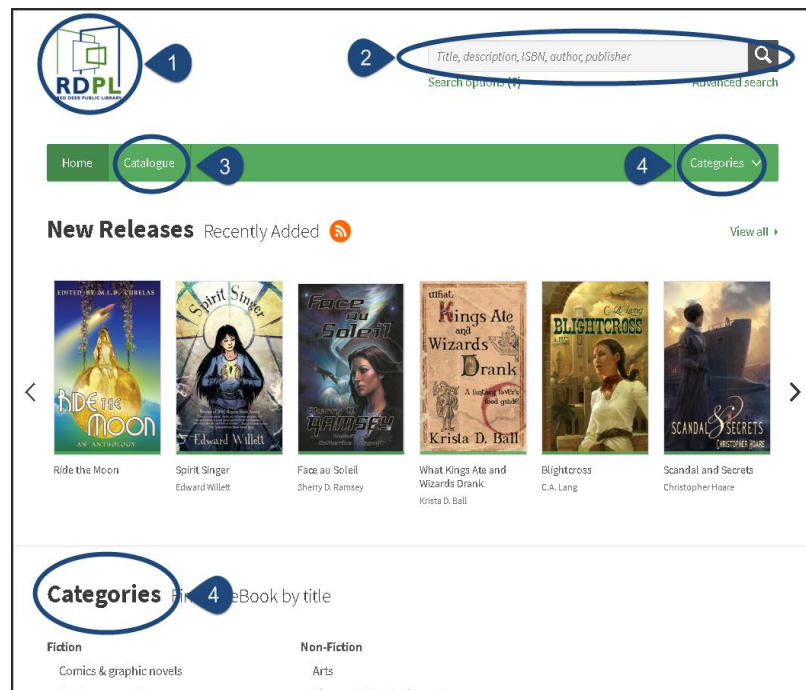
RDPL
RED DEER PUBLIC LIBRARY

1

2

Title, description, ISBN, author, publisher

Search options (+)

Advanced search

Home

Catalogue

3

4

Categories

New Releases Recently Added

View all

EDITED BY M.L.D. CURELAS
RIDE THE MOON
AN ANTHOLOGY

Spirit Singer
Edward Willett

Face au Soleil
Sherry D. Ramsey

What Kings Ate and Wizards Drank
A fantasy lover's food guide
Krista D. Ball

C.A. Lang
BLIGHTCROSS

SCANDAL & SECRETS
CHRISTOPHER HOARE

Ride the Moon

Spirit Singer
Edward Willett

Face au Soleil
Sherry D. Ramsey

What Kings Ate and Wizards Drank
Krista D. Ball

Blightcross
C.A. Lang

Scandal and Secrets
Christopher Hoare

Categories 4 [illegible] eBook by title

Fiction

Comics & graphic novels

Non-Fiction

Arts